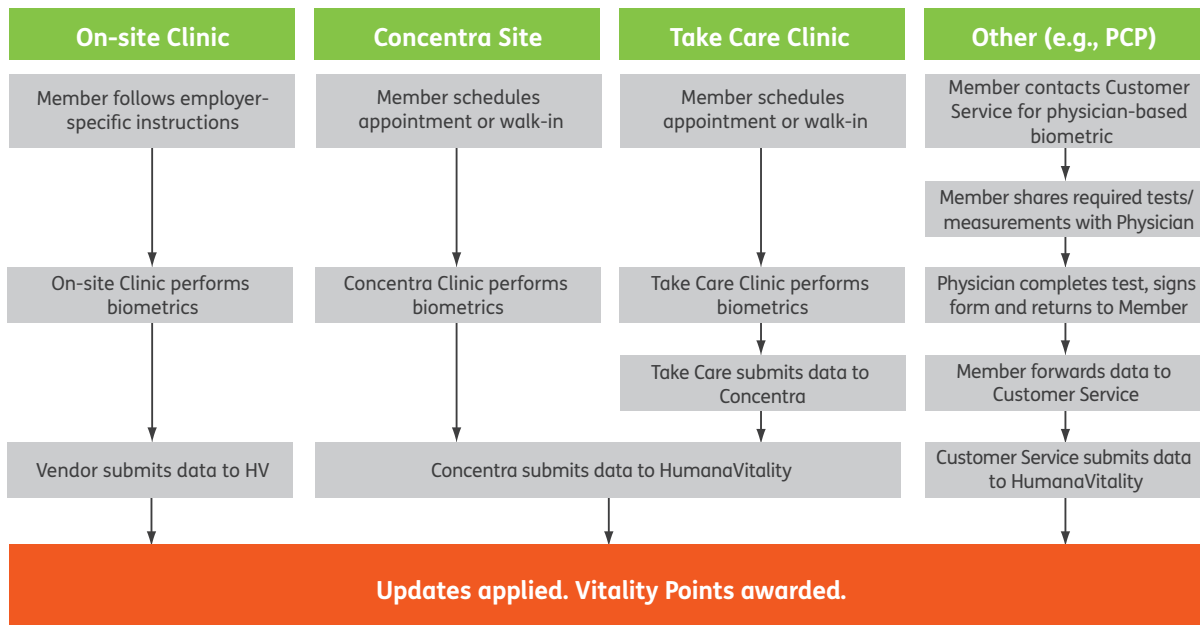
On-site Clinic

Member follows employer-specific instructions

On-site Clinic performs biometrics

Vendor submits data to HV

Concentra Site

Member schedules appointment or walk-in

Concentra Clinic performs biometrics

Take Care Clinic

Member schedules appointment or walk-in

Take Care Clinic performs biometrics

Take Care submits data to Concentra

Concentra submits data to HumanaVitality

Other (e.g., PCP)

Member contacts Customer Service for physician-based biometric

Member shares required tests/ measurements with Physician

Physician completes test, signs form and returns to Member

Member forwards data to Customer Service

Customer Service submits data to HumanaVitality

Updates applied. Vitality Points awarded.